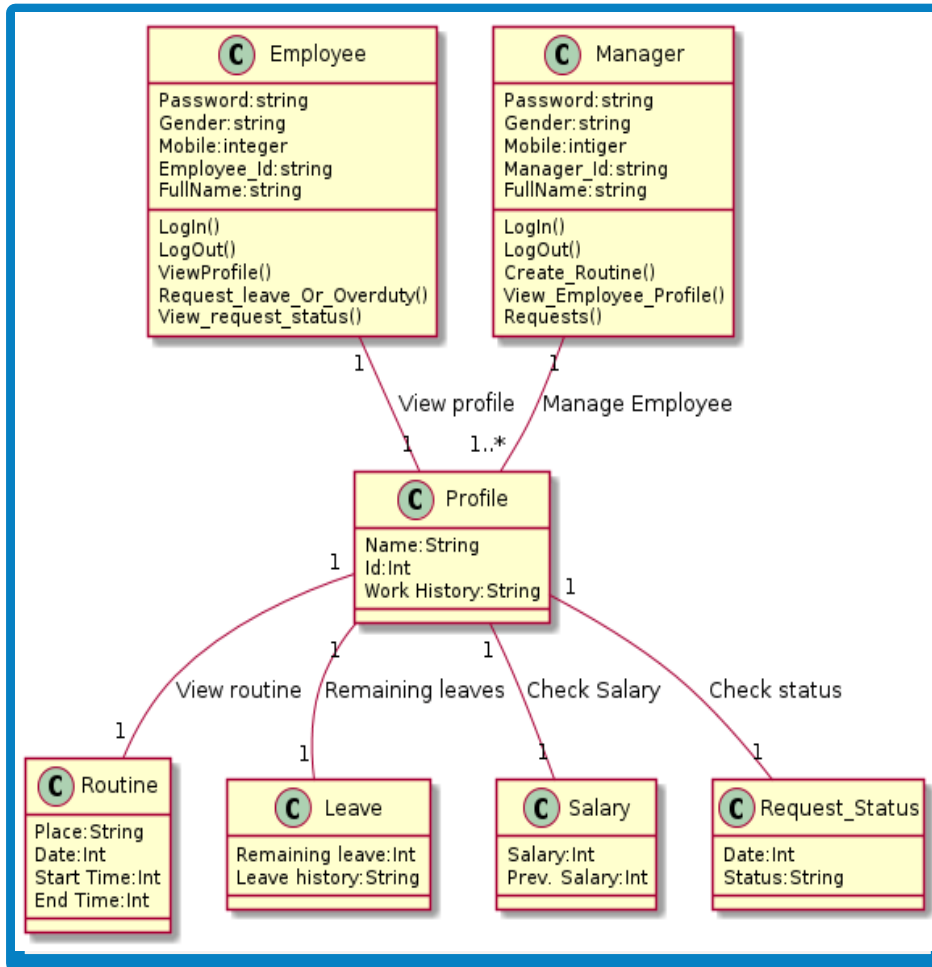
C Employee
Password:string
Gender:string
Mobile:integer
Employee_Id:string
FullName:string
LogIn()
LogOut()
ViewProfile()
Request_leave_Or_Overduty()
View_request_status()

C Manager
Password:string
Gender:string
Mobile:intiger
Manager_Id:string
FullName:string
LogIn()
LogOut()
Create_Routine()
View_Employee_Profile()
Requests()

1 View profile 1
1 Manage Employee 1..*

C Profile
Name:String
Id:Int
Work History:String

1 View routine 1
1 Remaining leaves 1
1 Check Salary 1
1 Check status 1

C Routine
Place:String
Date:Int
Start Time:Int
End Time:Int

C Leave
Remaining leave:Int
Leave history:String

C Salary
Salary:Int
Prev. Salary:Int

C Request_Status
Date:Int
Status:String